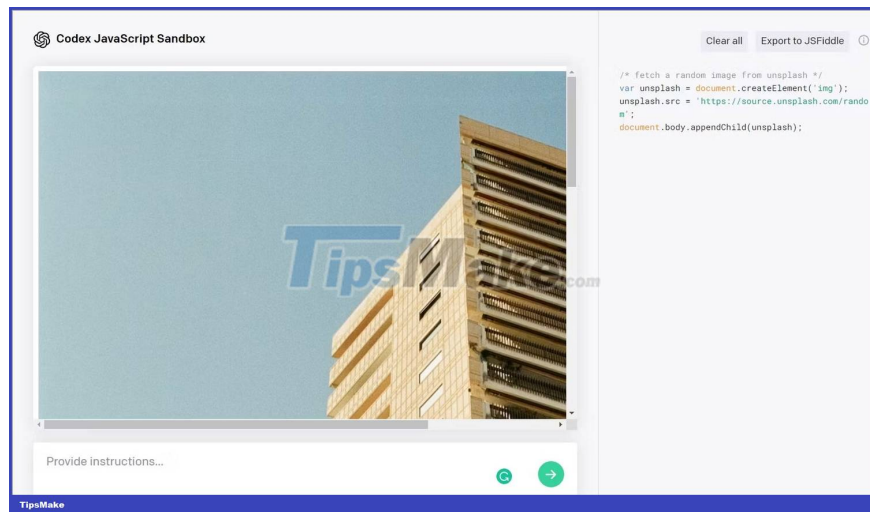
Codex JavaScript Sandbox

Clear all

Export to JSFiddle

/* fetch a random image from unsplash */
var unsplash = document.createElement('img');
unsplash.src = 'https://source.unsplash.com/random';
document.body.appendChild(unsplash);

TipsMake.com

Provide instructions...

TipsMake